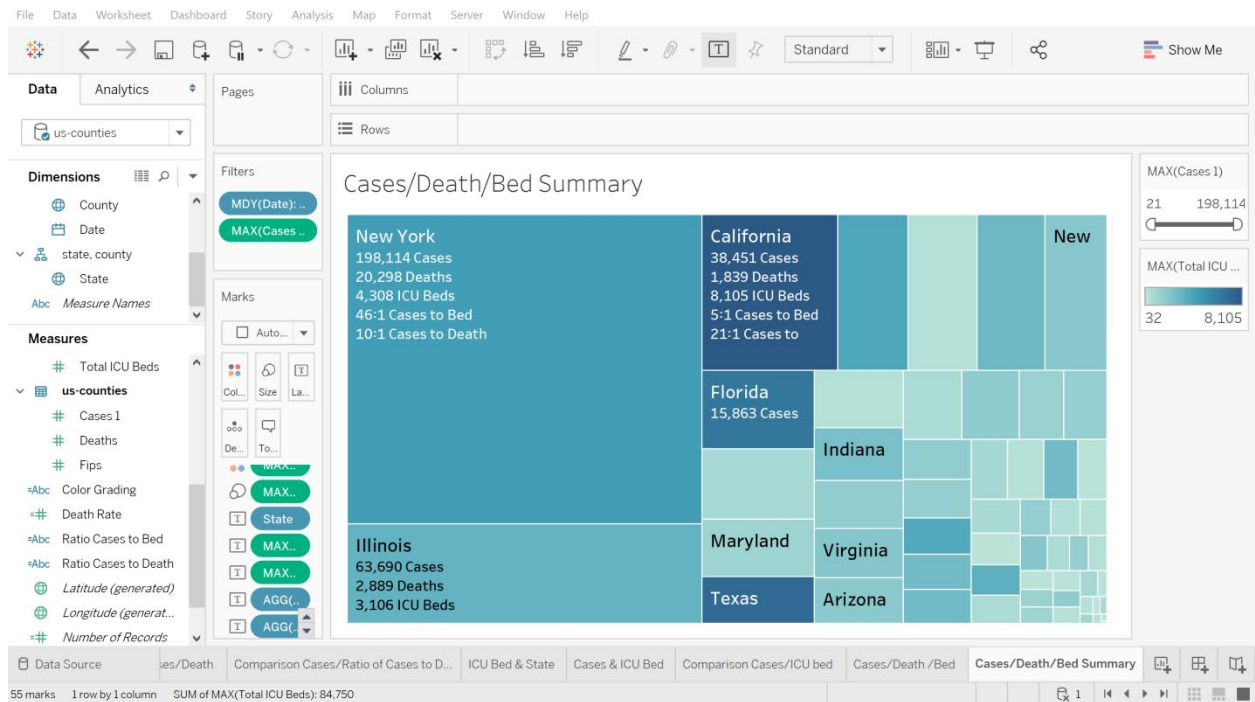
File Data Worksheet Dashboard Story Analysis Map Format Server Window Help

Standard

Show Me

Data Analytics

us-counties

Dimensions

County
Date
state, county
State
Measure Names

Measures

Total ICU Beds
us-counties
Cases 1
Deaths
Fips
Color Grading
Death Rate
Ratio Cases to Bed
Ratio Cases to Death
Latitude (generated)
Longitude (generat...
Number of Records

Pages

Filters

MDY(Date): ..
MAX(Cases ..

Marks

Auto...

Col... Size La...
De... To...

MAX..
MAX..
State
MAX..
MAX..
AGG(..
AGG(

Columns

Rows

Cases/Death/Bed Summary

New York
198,114 Cases
20,298 Deaths
4,308 ICU Beds
46:1 Cases to Bed
10:1 Cases to Death

California
38,451 Cases
1,839 Deaths
8,105 ICU Beds
5:1 Cases to Bed
21:1 Cases to

New

Florida
15,863 Cases

Indiana

Illinois
63,690 Cases
2,889 Deaths
3,106 ICU Beds

Maryland

Virginia

Texas

Arizona

MAX(Cases 1)
21 198,114

MAX(Total ICU ...
32 8,105

Data Source | ses/Death | Comparison Cases/Ratio of Cases to D... | ICU Bed & State | Cases & ICU Bed | Comparison Cases/ICU bed | Cases/Death /Bed | Cases/Death/Bed Summary

55 marks 1 row by 1 column SUM of MAX(Total ICU Beds): 84,750

1